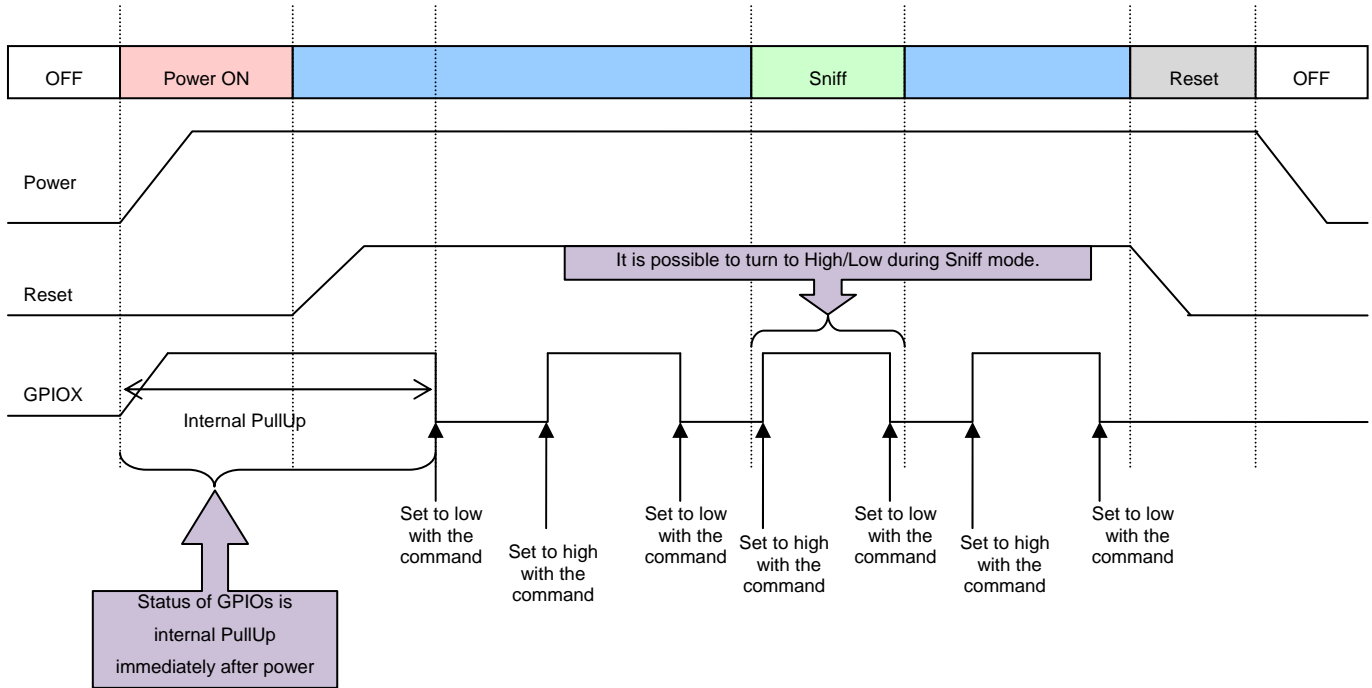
OFF
Power ON
Sniff
Reset
OFF

Power

Reset

It is possible to turn to High/Low during Sniff mode.

GPIOX

Internal PullUp

Set to low with the command

Set to high with the command

Set to low with the command

Set to high with the command

Set to low with the command

Set to high with the command

Set to low with the command

Status of GPIOs is internal PullUp immediately after power